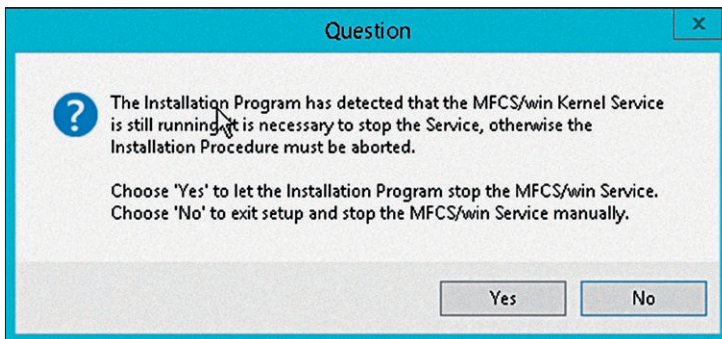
Question

The Installation Program has detected that the MFCS/win Kernel Service is still running. It is necessary to stop the Service, otherwise the Installation Procedure must be aborted.

Choose 'Yes' to let the Installation Program stop the MFCS/win Service. Choose 'No' to exit setup and stop the MFCS/win Service manually.

Yes
No